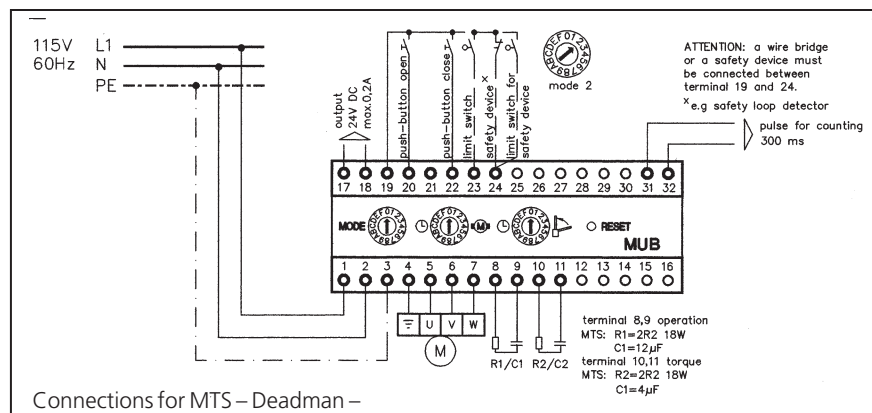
115V L1
60Hz N
PE

output 24V DC max.0,2A
push-button open
push-button close
limit switch
safety device x
limit switch for safety device

mode 2

ATTENTION: a wire bridge or a safety device must be connected between terminal 19 and 24.
xe.g safety loop detector

pulse for counting 300 ms

17 18 19 20 21 22 23 24 25 26 27 28 29 30 31 32

MODE
RESET
MUB

1 2 3 4 5 6 7 8 9 10 11 12 13 14 15 16

U V W
M

R1/C1 R2/C2

terminal 8,9 operation
MTS: R1=2R2 18W
C1=12$\mu$F
terminal 10,11 torque
MTS: R2=2R2 18W
C1=4$\mu$F

Connections for MTS – Deadman –